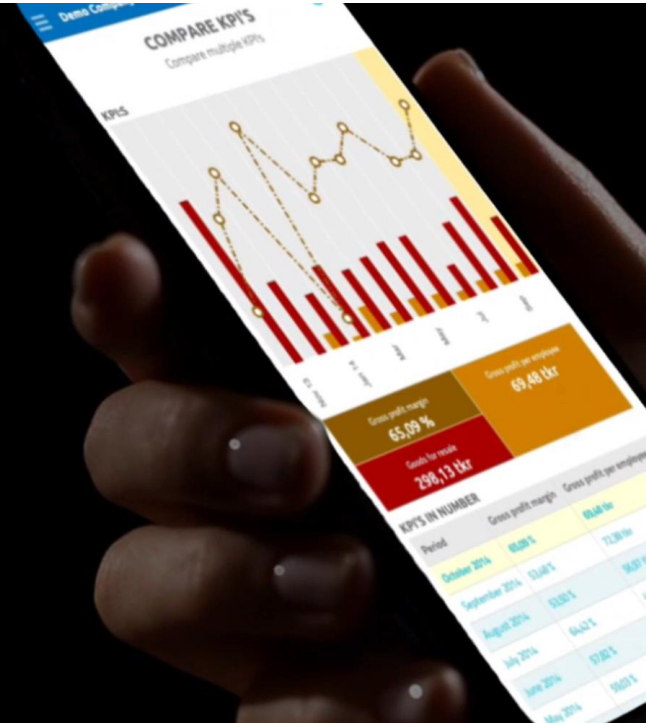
Demo Company

COMPARE KPI'S

Compare multiple KPIs

KPIS

Gross profit margin
65,09 %

Gross profit per employee
69,48 tkr

Goods for resale
298,13 tkr

KPI'S IN NUMBER

| Period | Gross profit margin | Gross profit per employee |
|---|---|---|
| October 2014 | 65,09 % | 69,48 tkr |
| September 2014 | 53,48 % | 72,38 tkr |
| August 2014 | 53,50 % | 56,97 tkr |
| July 2014 | 64,42 % | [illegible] |
| June 2014 | 57,02 % | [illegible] |
| May 2014 | 59,03 % | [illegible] |